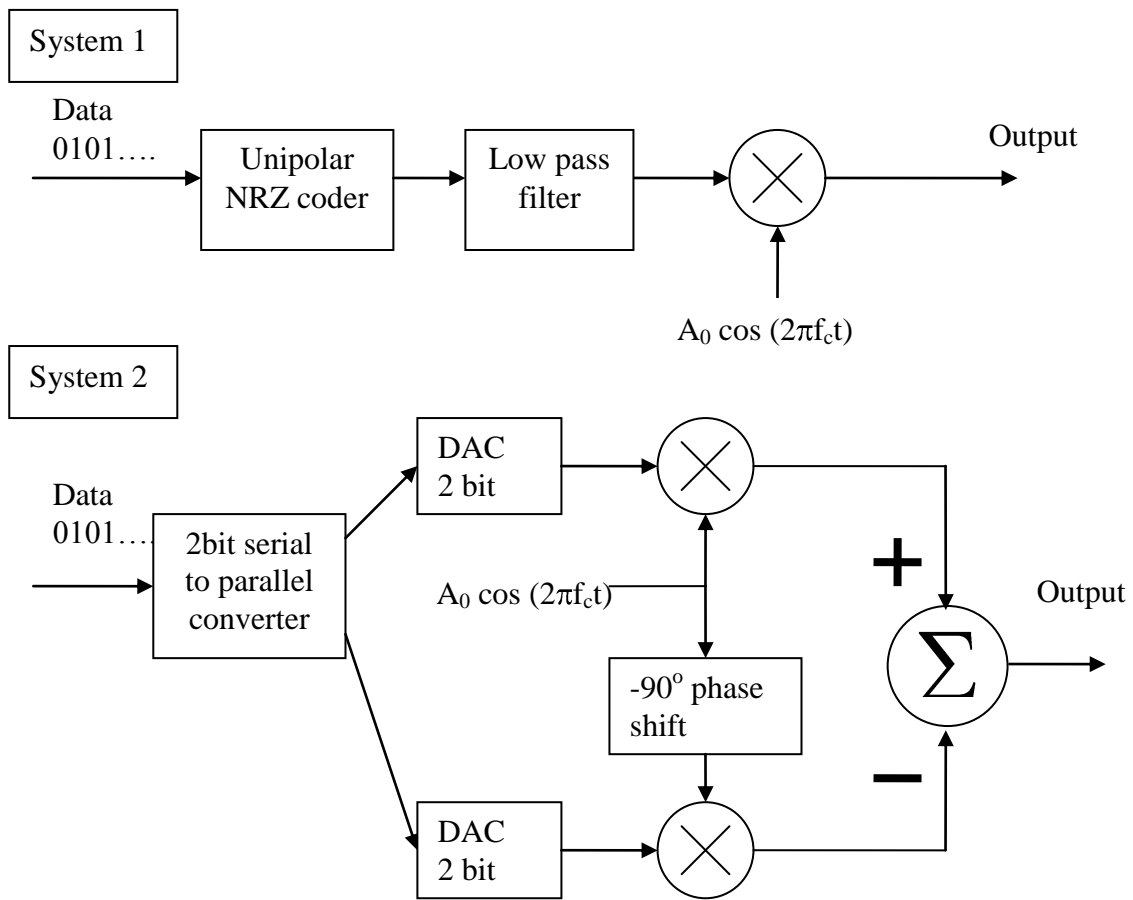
System 1

Data 0101….

Unipolar NRZ coder

Low pass filter

Output

$A_0 \cos(2\pi f_c t)$

System 2

Data 0101….

2bit serial to parallel converter

DAC 2 bit

$A_0 \cos(2\pi f_c t)$

$-90^o$ phase shift

DAC 2 bit

+

$\sum$

Output

−